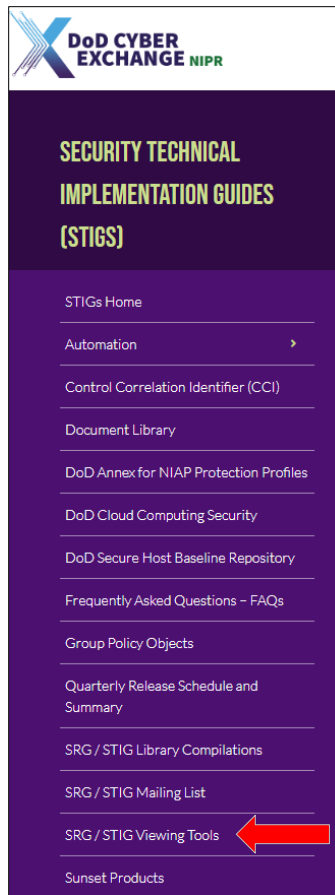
DoD CYBER EXCHANGE NIPR

SECURITY TECHNICAL IMPLEMENTATION GUIDES (STIGS)

STIGs Home

Automation ›

Control Correlation Identifier (CCI)

Document Library

DoD Annex for NIAP Protection Profiles

DoD Cloud Computing Security

DoD Secure Host Baseline Repository

Frequently Asked Questions – FAQs

Group Policy Objects

Quarterly Release Schedule and Summary

SRG / STIG Library Compilations

SRG / STIG Mailing List

SRG / STIG Viewing Tools

Sunset Products